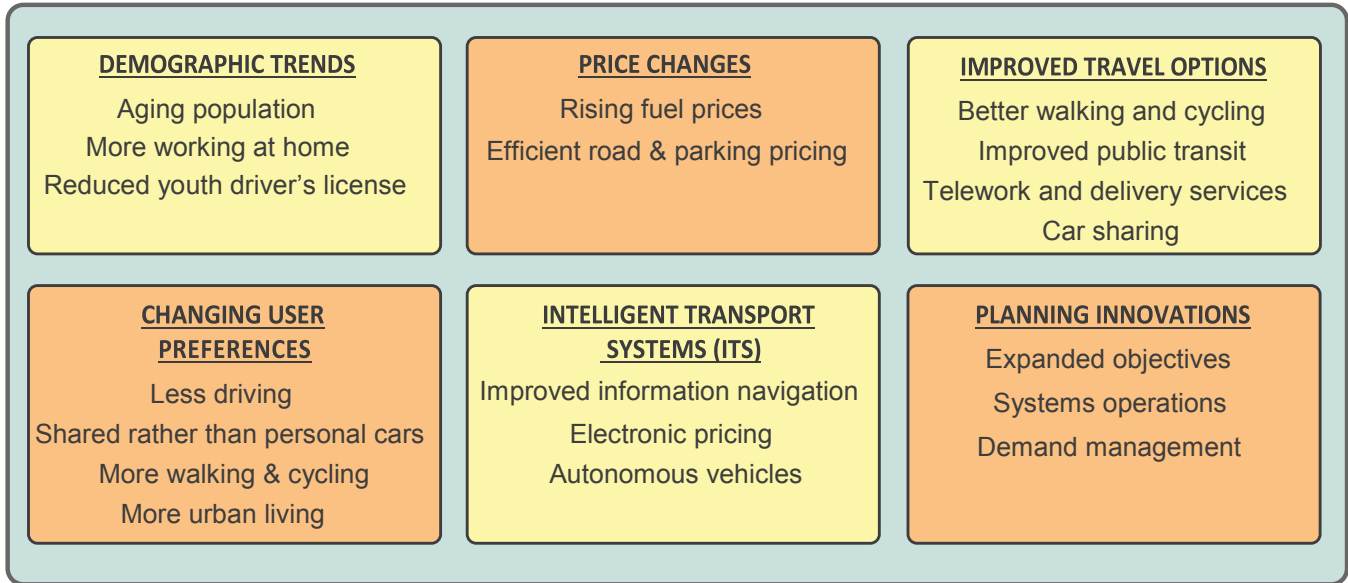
DEMOGRAPHIC TRENDS
Aging population
More working at home
Reduced youth driver’s license

PRICE CHANGES
Rising fuel prices
Efficient road & parking pricing

IMPROVED TRAVEL OPTIONS
Better walking and cycling
Improved public transit
Telework and delivery services
Car sharing

CHANGING USER PREFERENCES
Less driving
Shared rather than personal cars
More walking & cycling
More urban living

INTELLIGENT TRANSPORT SYSTEMS (ITS)
Improved information navigation
Electronic pricing
Autonomous vehicles

PLANNING INNOVATIONS
Expanded objectives
Systems operations
Demand management